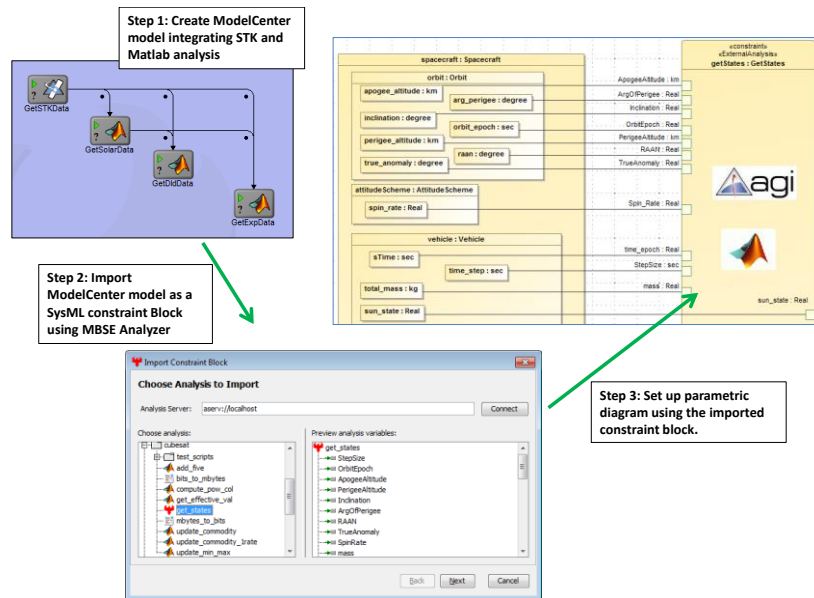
Step 1: Create ModelCenter model integrating STK and Matlab analysis

GetSTKData
GetSolarData
GetDldData
GetExpData

spacecraft : Spacecraft
orbit : Orbit
apogee_altitude : km
arg_perigee : degree
inclination : degree
orbit_epoch : sec
perigee_altitude : km
raan : degree
true_anomaly : degree
attitudeScheme : AttitudeScheme
spin_rate : Real
vehicle : Vehicle
sTime : sec
time_step : sec
total_mass : kg
sun_state : Real

«constraint»
«ExternalAnalysis»
getStates : GetStates
ApogeeAltitude : km
ArgOfPerigee : Real
Inclination : Real
OrbitEpoch : Real
PerigeeAltitude : km
RAAN : Real
TrueAnomaly : Real
Spin_Rate : Real
time_epoch : Real
StepSize : sec
mass : Real
sun_state : Real
agi

Step 2: Import ModelCenter model as a SysML constraint Block using MBSE Analyzer

Import Constraint Block
Choose Analysis to Import
Analysis Server: aserv://localhost
Connect
Choose analysis:
cubesat
test_scripts
add_five
bits_to_mbytes
compute_pow_col
get_effective_val
get_states
mbytes_to_bits
update_commodity
update_commodity_lrate
update_min_max
Preview analysis variables:
get_states
StepSize
OrbitEpoch
ApogeeAltitude
PerigeeAltitude
Inclination
ArgOfPerigee
RAAN
TrueAnomaly
SpinRate
mass
Back
Next
Cancel

Step 3: Set up parametric diagram using the imported constraint block.